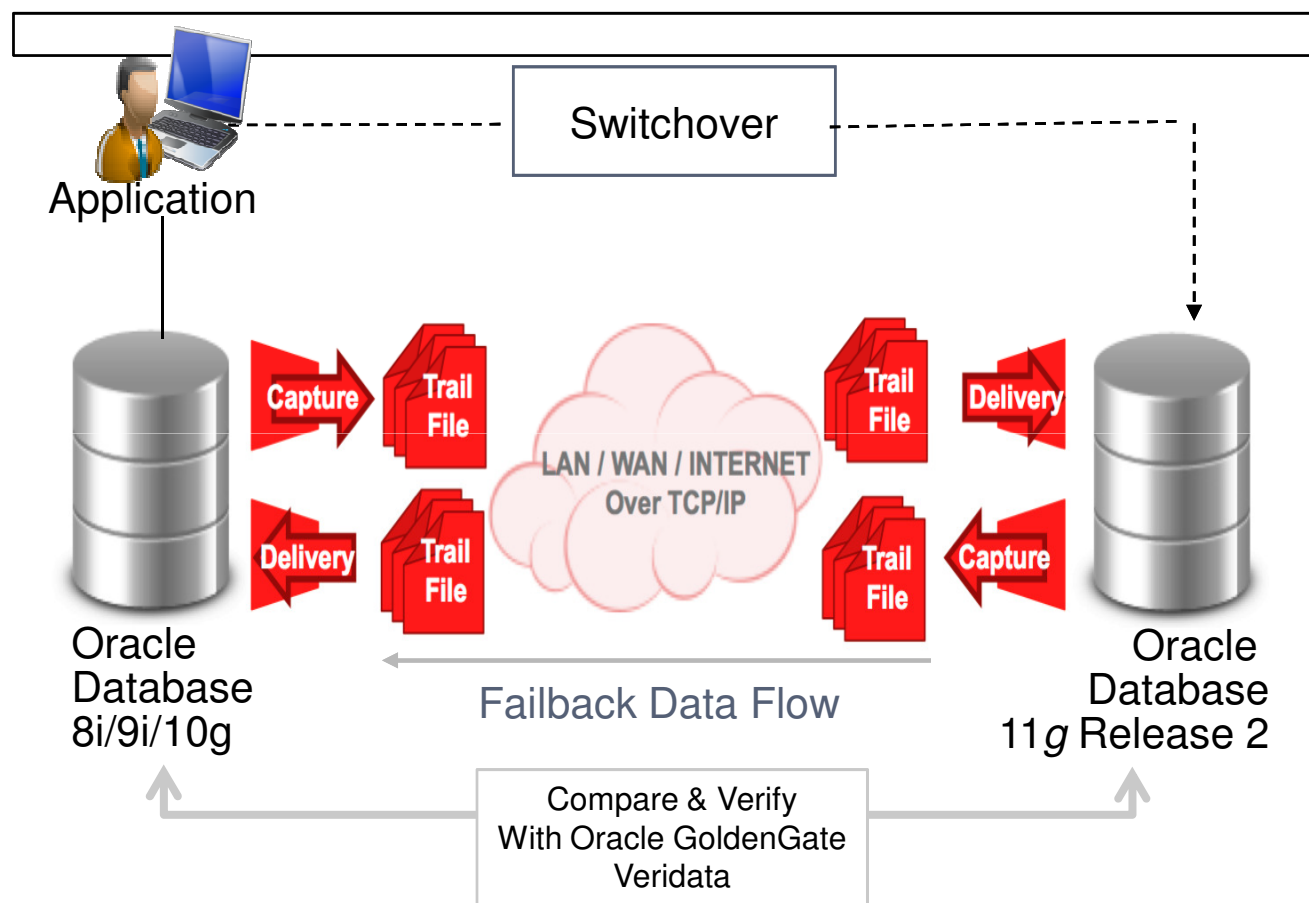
Switchover

Application

Capture

Trail File

Delivery

Trail File

LAN / WAN / INTERNET Over TCP/IP

Trail File

Delivery

Trail File

Capture

Oracle Database 8i/9i/10g

Failback Data Flow

Oracle Database 11$g$ Release 2

Compare & Verify With Oracle GoldenGate Veridata